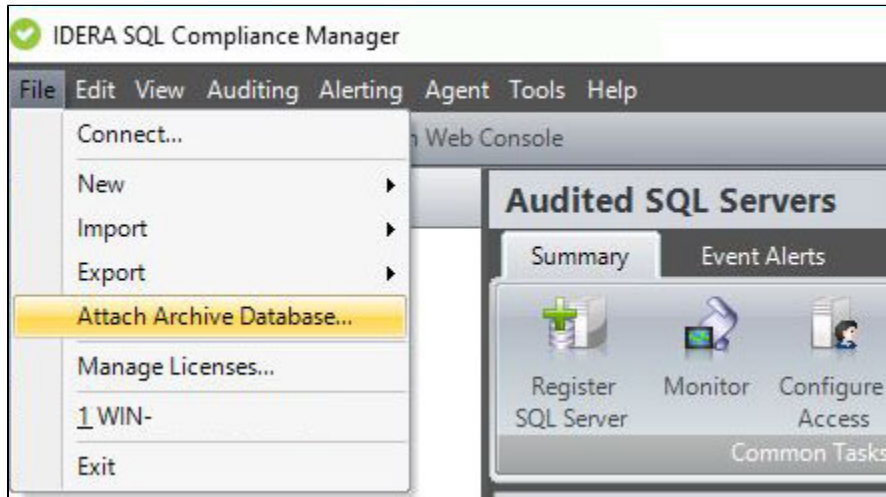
IDERA SQL Compliance Manager

File Edit View Auditing Alerting Agent Tools Help

Connect...
New
Import
Export
Attach Archive Database...
Manage Licenses...
1 WIN-
Exit

n Web Console

Audited SQL Servers

Summary
Event Alerts

Register SQL Server
Monitor
Configure Access

Common Tasks